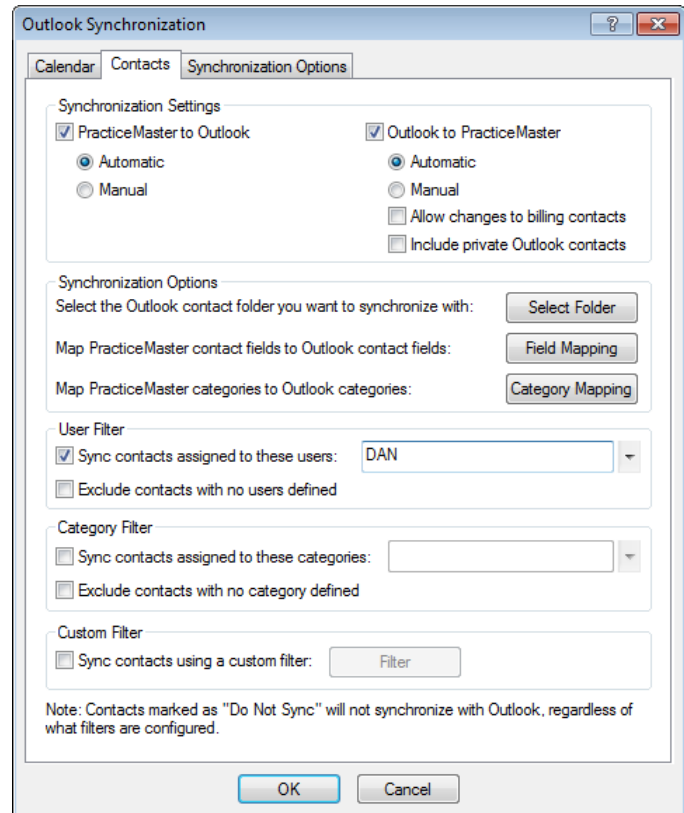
Outlook Synchronization

?

Calendar
Contacts
Synchronization Options

Synchronization Settings

PracticeMaster to Outlook
Automatic
Manual

Outlook to PracticeMaster
Automatic
Manual
Allow changes to billing contacts
Include private Outlook contacts

Synchronization Options

Select the Outlook contact folder you want to synchronize with:
Select Folder

Map PracticeMaster contact fields to Outlook contact fields:
Field Mapping

Map PracticeMaster categories to Outlook categories:
Category Mapping

User Filter

Sync contacts assigned to these users:
DAN

Exclude contacts with no users defined

Category Filter

Sync contacts assigned to these categories:

Exclude contacts with no category defined

Custom Filter

Sync contacts using a custom filter:
Filter

Note: Contacts marked as "Do Not Sync" will not synchronize with Outlook, regardless of what filters are configured.

OK
Cancel